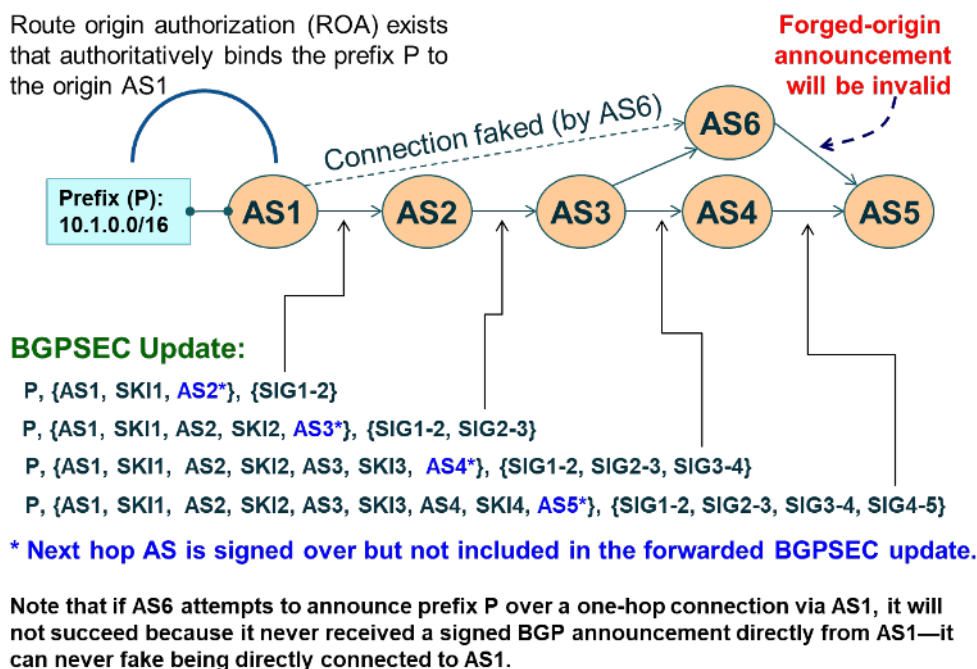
Route origin authorization (ROA) exists that authoritatively binds the prefix P to the origin AS1

Forged-origin announcement will be invalid

Connection faked (by AS6)

AS6

Prefix (P): 10.1.0.0/16

AS1

AS2

AS3

AS4

AS5

BGPSEC Update:

P, {AS1, SKI1, AS2*}, {SIG1-2}

P, {AS1, SKI1, AS2, SKI2, AS3*}, {SIG1-2, SIG2-3}

P, {AS1, SKI1, AS2, SKI2, AS3, SKI3, AS4*}, {SIG1-2, SIG2-3, SIG3-4}

P, {AS1, SKI1, AS2, SKI2, AS3, SKI3, AS4, SKI4, AS5*}, {SIG1-2, SIG2-3, SIG3-4, SIG4-5}

* Next hop AS is signed over but not included in the forwarded BGPSEC update.

Note that if AS6 attempts to announce prefix P over a one-hop connection via AS1, it will not succeed because it never received a signed BGP announcement directly from AS1—it can never fake being directly connected to AS1.